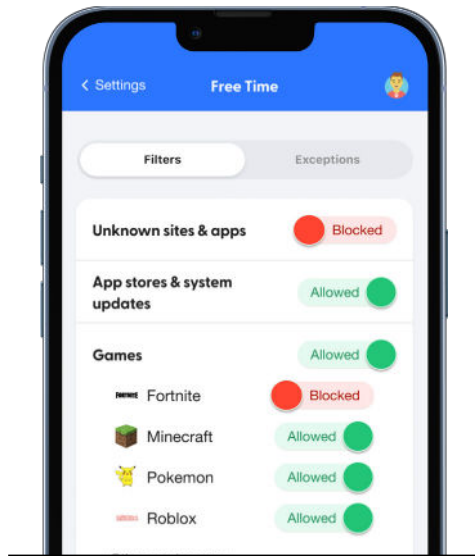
< Settings

Free Time

Filters

Exceptions

Unknown sites & apps

Blocked

App stores & system updates

Allowed

Games

Allowed

Fortnite

Blocked

Minecraft

Allowed

Pokemon

Allowed

Roblox

Allowed